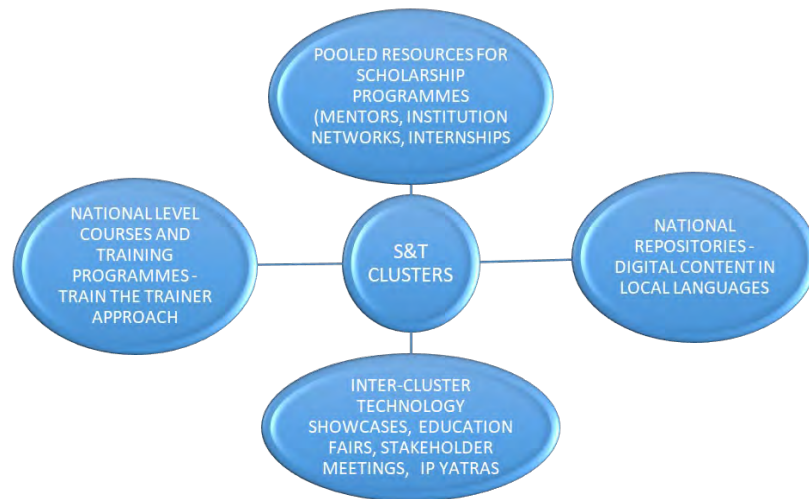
POOLED RESOURCES FOR SCHOLARSHIP PROGRAMMES (MENTORS, INSTITUTION NETWORKS, INTERNSHIPS

NATIONAL LEVEL COURSES AND TRAINING PROGRAMMES - TRAIN THE TRAINER APPROACH

S&T CLUSTERS

NATIONAL REPOSITORIES - DIGITAL CONTENT IN LOCAL LANGUAGES

INTER-CLUSTER TECHNOLOGY SHOWCASES, EDUCATION FAIRS, STAKEHOLDER MEETINGS, IP YATRAS